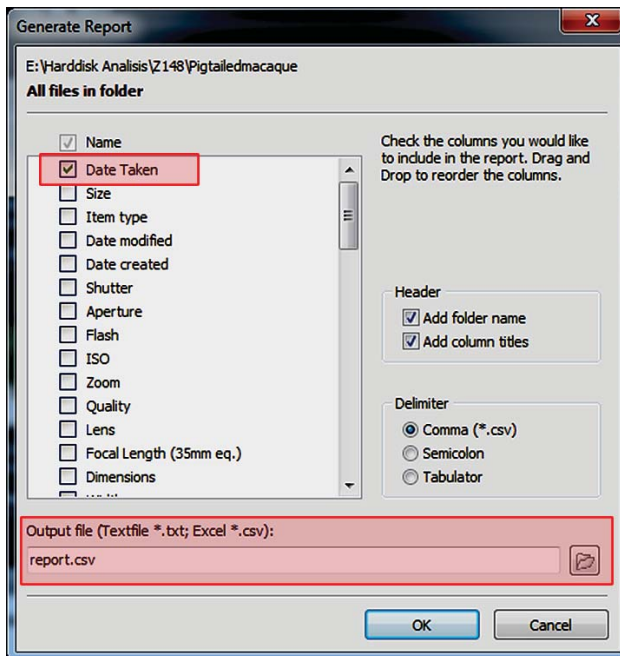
Generate Report

E:\Harddisk Analisis\Z148\Pigtailedmacaque
All files in folder

Name
Date Taken
Size
Item type
Date modified
Date created
Shutter
Aperture
Flash
ISO
Zoom
Quality
Lens
Focal Length (35mm eq.)
Dimensions
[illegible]

Check the columns you would like to include in the report. Drag and Drop to reorder the columns.

Header
Add folder name
Add column titles

Delimiter
Comma (*.csv)
Semicolon
Tabulator

Output file (Textfile *.txt; Excel *.csv):
report.csv

OK
Cancel